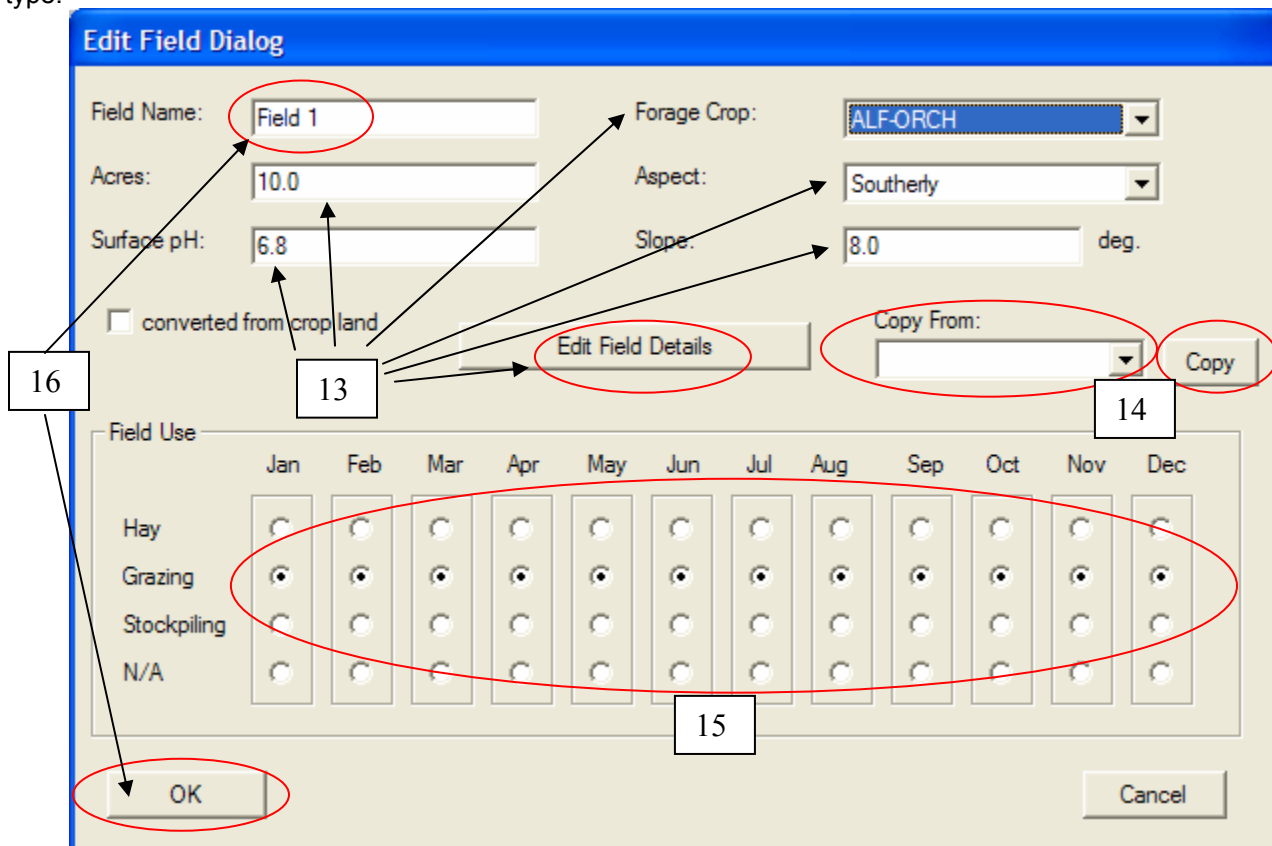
type.

Edit Field Dialog

Field Name: Field 1

Acres: 10.0

Surface pH: 6.8

Forage Crop: ALF-ORCH

Aspect: Southerly

Slope: 8.0 deg.

converted from crop land

Edit Field Details

Copy From:

Copy

16

13

14

Field Use

| | Jan | Feb | Mar | Apr | May | Jun | Jul | Aug | Sep | Oct | Nov | Dec |
|---|---|---|---|---|---|---|---|---|---|---|---|---|
| Hay | | | | | | | | | | | | |
| Grazing | | | | | | | | | | | | |
| Stockpiling | | | | | | | | | | | | |
| N/A | | | | | | | | | | | | |

15

OK

Cancel